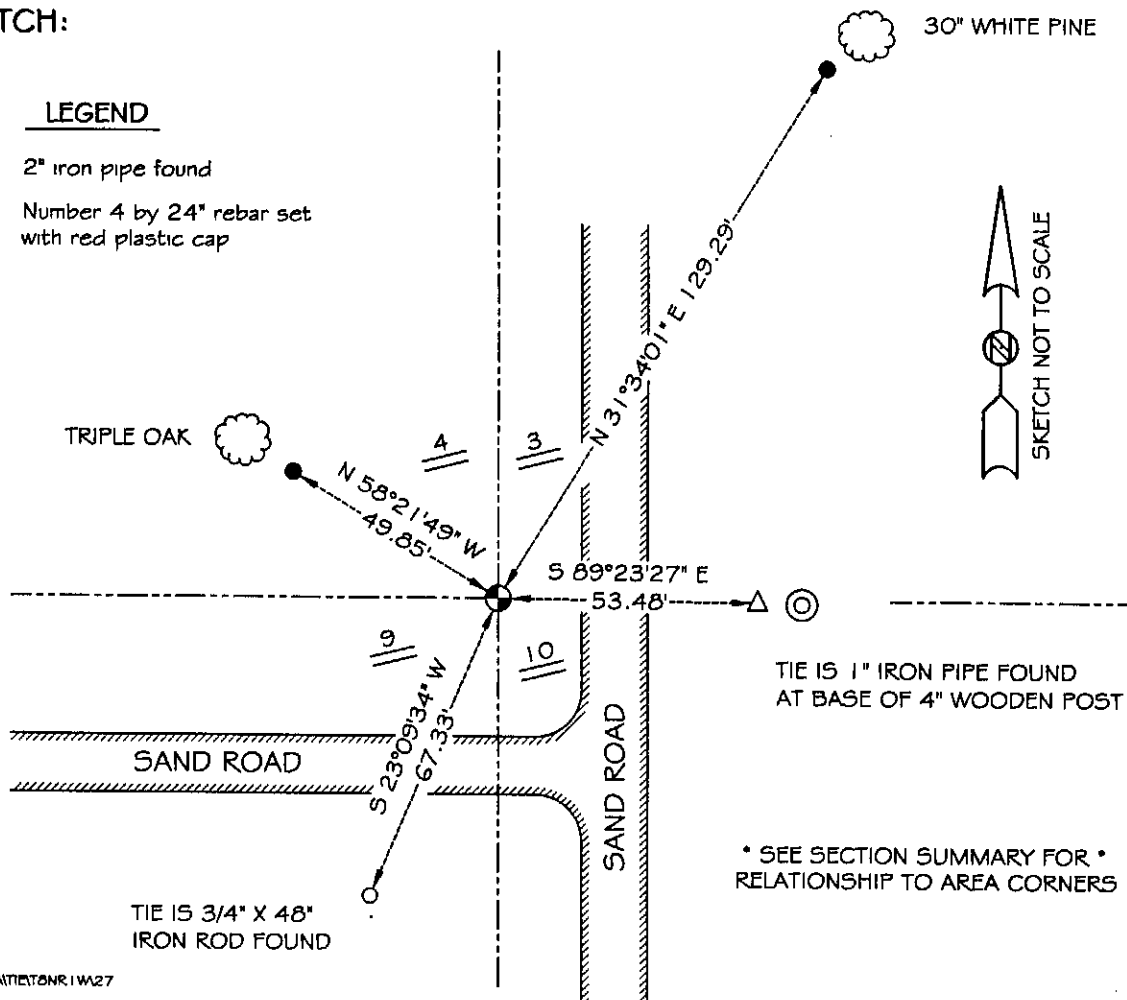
TCH:

LEGEND

2" iron pipe found

Number 4 by 24" rebar set with red plastic cap

30" WHITE PINE

N 31°34'01" E 129.29'

SKETCH NOT TO SCALE

TRIPLE OAK

4

3

N 58°21'49" W 49.85'

S 89°23'27" E 53.48'

9

10

TIE IS 1" IRON PIPE FOUND AT BASE OF 4" WOODEN POST

S 23°09'34" W 67.33'

SAND ROAD

SAND ROAD

* SEE SECTION SUMMARY FOR * RELATIONSHIP TO AREA CORNERS

TIE IS 3/4" X 48" IRON ROD FOUND

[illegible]T8NR1W\27